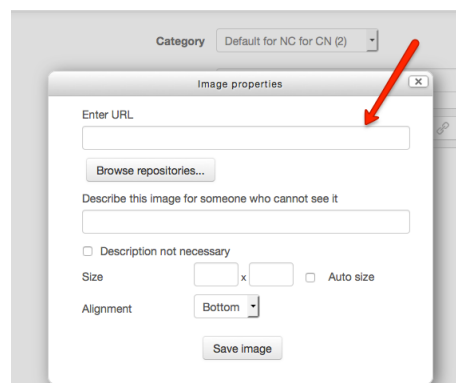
Category Default for NC for CN (2)

Image properties

Enter URL

Browse repositories...

Describe this image for someone who cannot see it

Description not necessary

Size x Auto size

Alignment Bottom

Save image